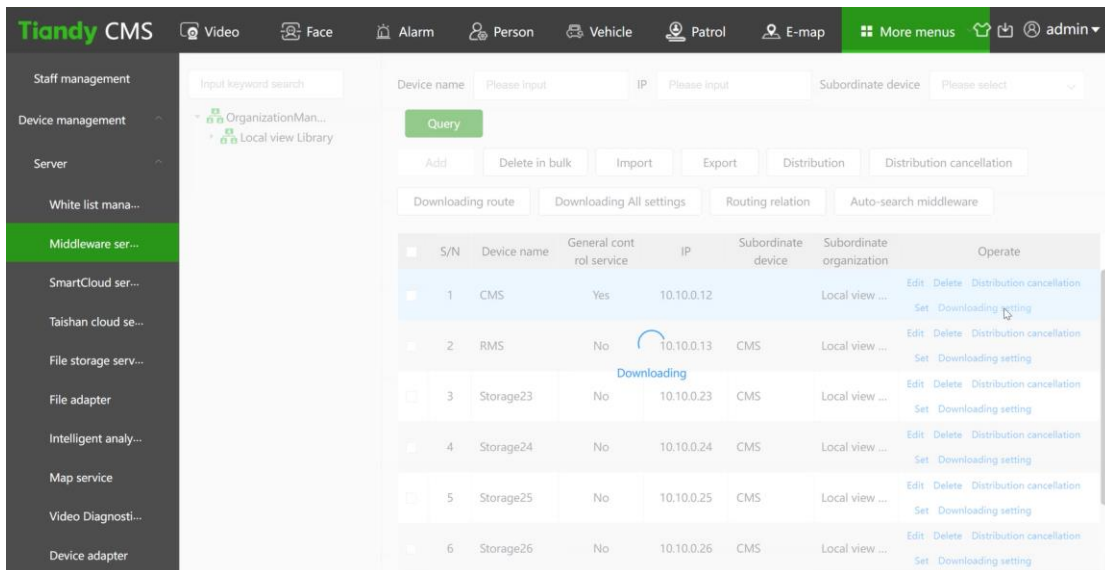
Tiandy CMS Video Face Alarm Person Vehicle Patrol E-map More menus admin

Staff management
Device management
Server
White list mana...
Middleware ser...
SmartCloud ser...
Taishan cloud se...
File storage serv...
File adapter
Intelligent analy...
Map service
Video Diagnosti...
Device adapter

Input keyword search
OrganizationMan...
Local view Library

Device name Please input IP Please input Subordinate device Please select

Query

Add Delete in bulk Import Export Distribution Distribution cancellation

Downloading route Downloading All settings Routing relation Auto-search middleware

| S/N | Device name | General control service | IP | Subordinate device | Subordinate organization | Operate |
|---|---|---|---|---|---|---|
| 1 | CMS | Yes | 10.10.0.12 | | Local view ... | Edit Delete Distribution cancellation Set Downloading setting |
| 2 | RMS | No | 10.10.0.13 | CMS | Local view ... | Edit Delete Distribution cancellation Set Downloading setting |
| 3 | Storage23 | No | 10.10.0.23 | CMS | Local view ... | Edit Delete Distribution cancellation Set Downloading setting |
| 4 | Storage24 | No | 10.10.0.24 | CMS | Local view ... | Edit Delete Distribution cancellation Set Downloading setting |
| 5 | Storage25 | No | 10.10.0.25 | CMS | Local view ... | Edit Delete Distribution cancellation Set Downloading setting |
| 6 | Storage26 | No | 10.10.0.26 | CMS | Local view ... | Edit Delete Distribution cancellation Set Downloading setting |

Downloading